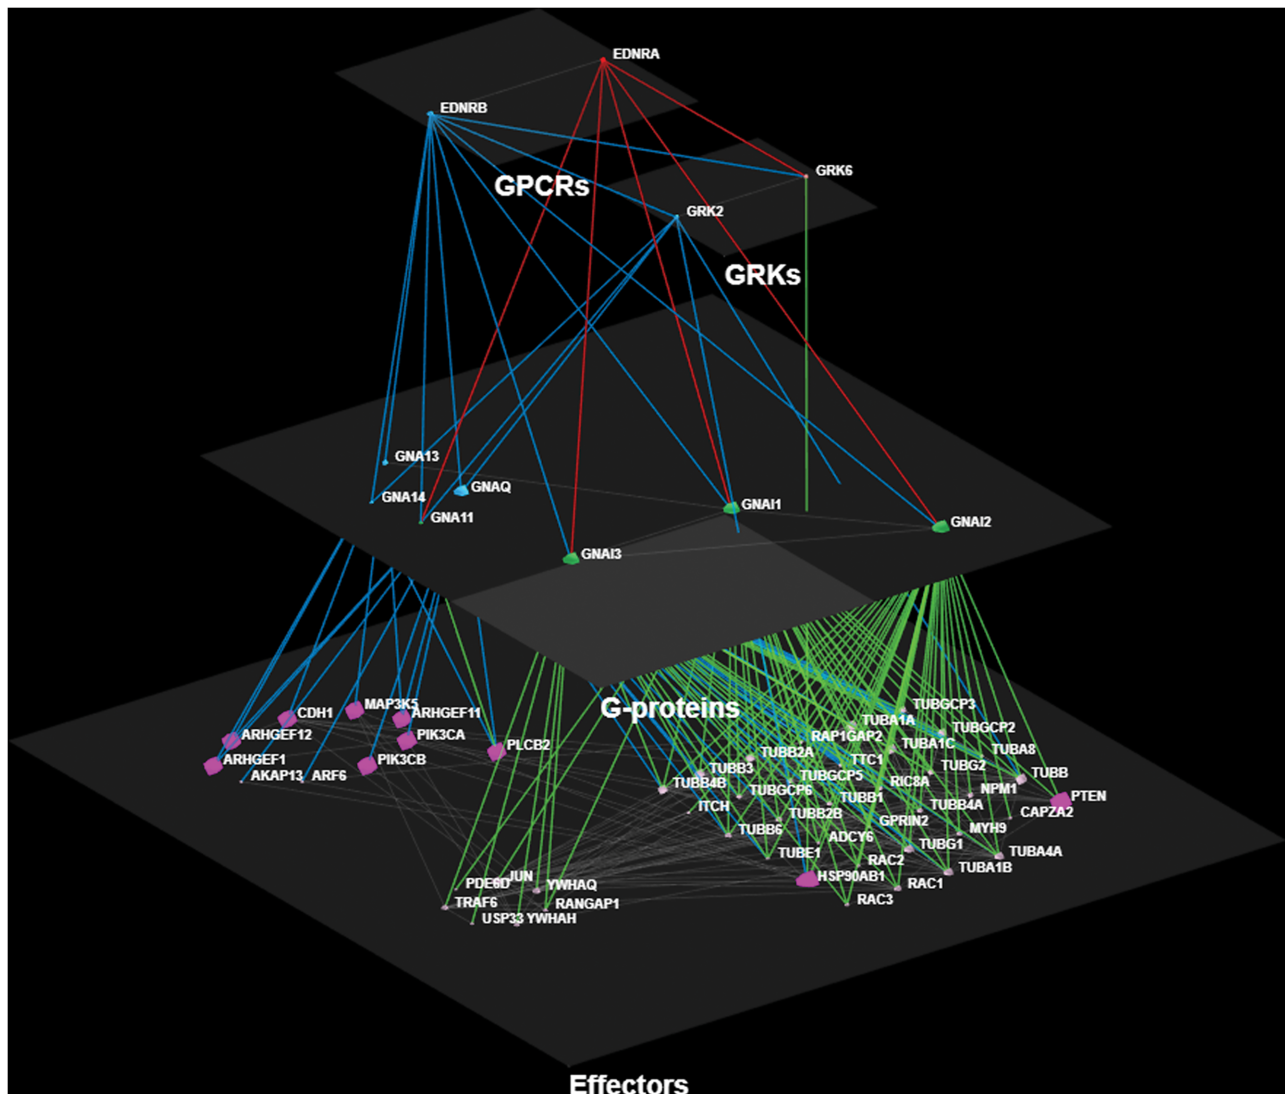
EDNRA
EDNRB
GRK6
GPCRs
GRK2
GRKs
GNA13
GNAQ
GNA14
GNA11
GNAI1
GNAI2
GNAI3
G-proteins
CDH1
MAP3K5
ARHGEF11
ARHGEF12
PIK3CA
PLCB2
ARHGEF1
AKAP13
ARF6
PIK3CB
TUBGCP3
TUBA1A
TUBGCP2
RAP1GAP2
TUBA1C
TUBA8
TUBB2A
TTC1
TUBB3
TUBG2
TUBB
TUBGCP5
RIC8A
TUBB4B
TUBGCP6
NPM1
PTEN
TUBB1
TUBB4A
ITCH
TUBB2B
CAPZA2
GPRIN2
TUBB6
ADCY6
MYH9
TUBG1
TUBE1
TUBA4A
RAC2
TUBA1B
HSP90AB1
RAC1
JUN
PDE6D
YWHAQ
TRAF6
RANGAP1
RAC3
USP33
YWHAH
Effectors